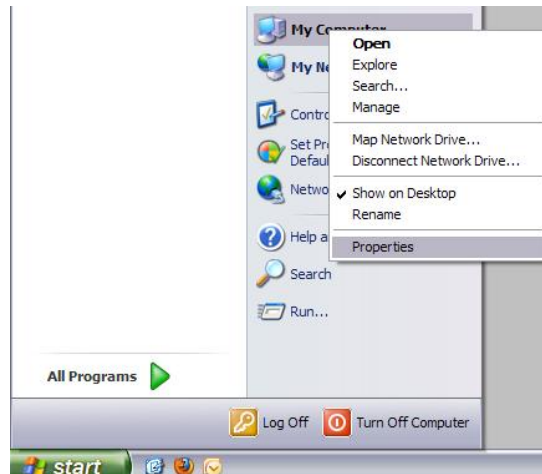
My Co
My Ne
Contro
Set Pr
Defaul
Netwo
Help a
Search
Run...

Open
Explore
Search...
Manage
Map Network Drive...
Disconnect Network Drive...
✓ Show on Desktop
Rename
Properties

All Programs

Log Off
Turn Off Computer

start